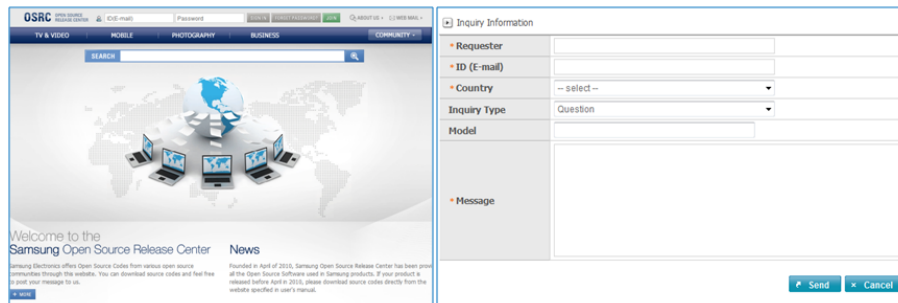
OSRC OPEN SOURCE RELEASE CENTER ID(E-mail) Password LOGIN FORGOT PASSWORD? JOIN ABOUT US > WEB MAIL >

TV & VIDEO MOBILE PHOTOGRAPHY BUSINESS COMMUNITY

SEARCH

Welcome to the Samsung Open Source Release Center

Samsung Electronics offers Open Source Codes from various open source communities through the website. You can download source codes and feel free to post your message to us.

MORE

News

Founded in April of 2010, Samsung Open Source Release Center has been providing all the Open Source Software used in Samsung products. If your product is released before April in 2010, please download source codes directly from the website specified in user's manual.

Inquiry Information

| | |
|---|---|
| * Requester | |
| * ID (E-mail) | |
| * Country | -- select -- |
| Inquiry Type | Question |
| Model | |
| * Message | |

Send Cancel